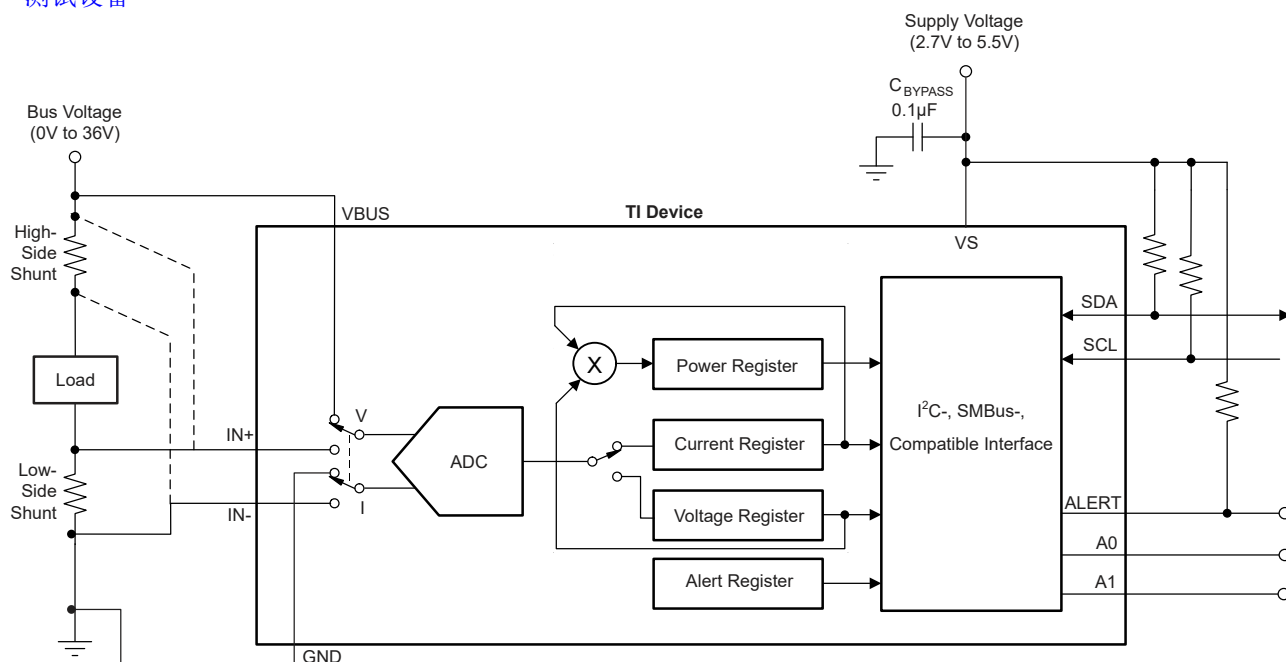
测试设备

Supply Voltage (2.7V to 5.5V)

$C_{BYPASS}$ 0.1µF

Bus Voltage (0V to 36V)

High-Side Shunt

Load

Low-Side Shunt

VBUS

TI Device

VS

IN+

IN-

V

I

ADC

X

Power Register

Current Register

Voltage Register

Alert Register

$I^2C$-, SMBus-, Compatible Interface

SDA

SCL

ALERT

A0

A1

GND